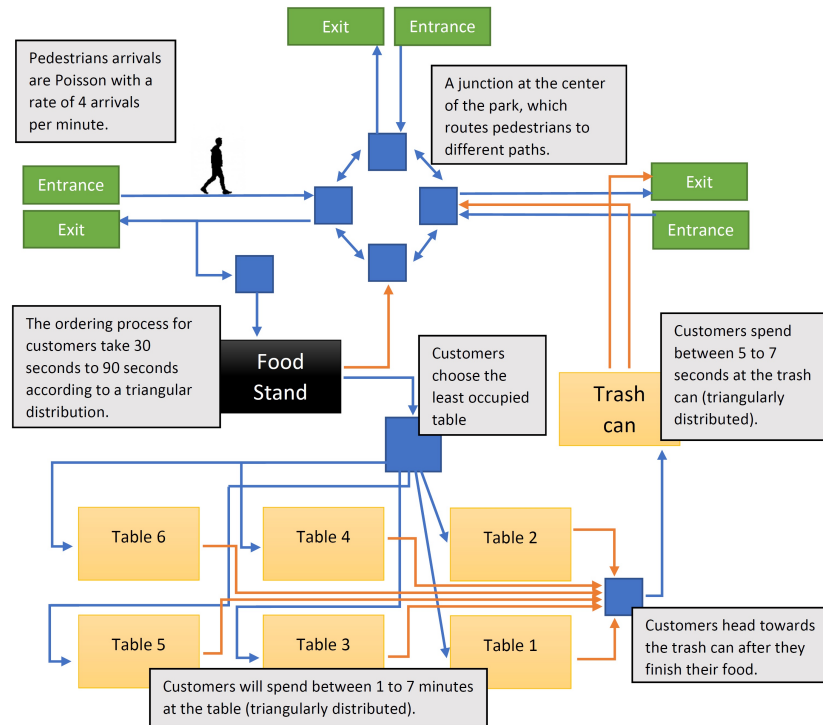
Exit

Entrance

Pedestrians arrivals are Poisson with a rate of 4 arrivals per minute.

A junction at the center of the park, which routes pedestrians to different paths.

Entrance

Exit

Exit

Entrance

The ordering process for customers take 30 seconds to 90 seconds according to a triangular distribution.

Food Stand

Customers choose the least occupied table

Trash can

Customers spend between 5 to 7 seconds at the trash can (triangularly distributed).

Table 6

Table 4

Table 2

Table 5

Table 3

Table 1

Customers head towards the trash can after they finish their food.

Customers will spend between 1 to 7 minutes at the table (triangularly distributed).